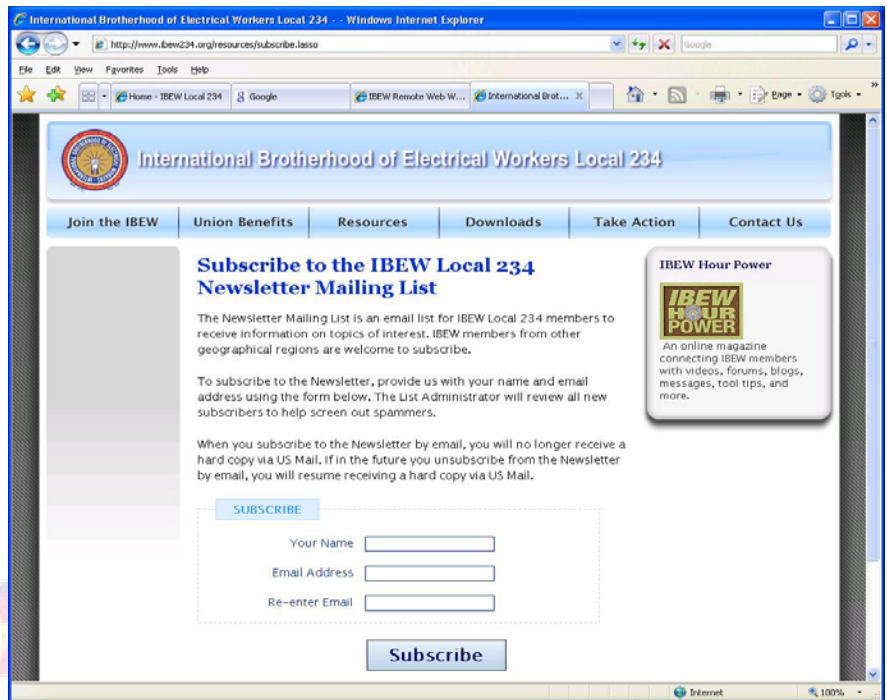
International Brotherhood of Electrical Workers Local 234 - - Windows Internet Explorer

http://www.ibew234.org/resources/subscribe.lasso

Google

File Edit View Favorites Tools Help

Home - IBEW Local 234 Google IBEW Remote Web W... International Brot...

Page Tools

International Brotherhood of Electrical Workers Local 234

Join the IBEW | Union Benefits | Resources | Downloads | Take Action | Contact Us

Subscribe to the IBEW Local 234 Newsletter Mailing List

The Newsletter Mailing List is an email list for IBEW Local 234 members to receive information on topics of interest. IBEW members from other geographical regions are welcome to subscribe.

To subscribe to the Newsletter, provide us with your name and email address using the form below. The List Administrator will review all new subscribers to help screen out spammers.

When you subscribe to the Newsletter by email, you will no longer receive a hard copy via US Mail. If in the future you unsubscribe from the Newsletter by email, you will resume receiving a hard copy via US Mail.

SUBSCRIBE

Your Name

Email Address

Re-enter Email

Subscribe

IBEW Hour Power

IBEW HOUR POWER

An online magazine connecting IBEW members with videos, forums, blogs, messages, tool tips, and more.

Internet

100%